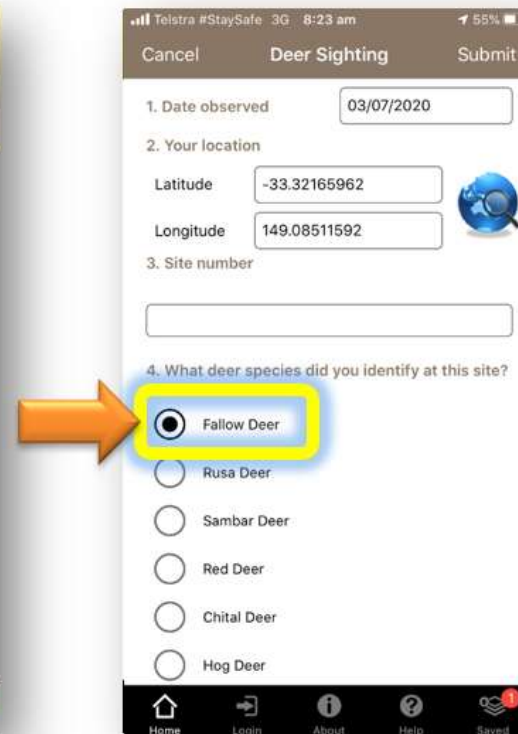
Telstra #StaySafe 3G 8:23 am 55%

Cancel Deer Sighting Submit

1. Date observed 03/07/2020

2. Your location

Latitude -33.32165962

Longitude 149.08511592

3. Site number

4. What deer species did you identify at this site?

Fallow Deer

Rusa Deer

Sambar Deer

Red Deer

Chital Deer

Hog Deer

Home Login About Help Saved 1